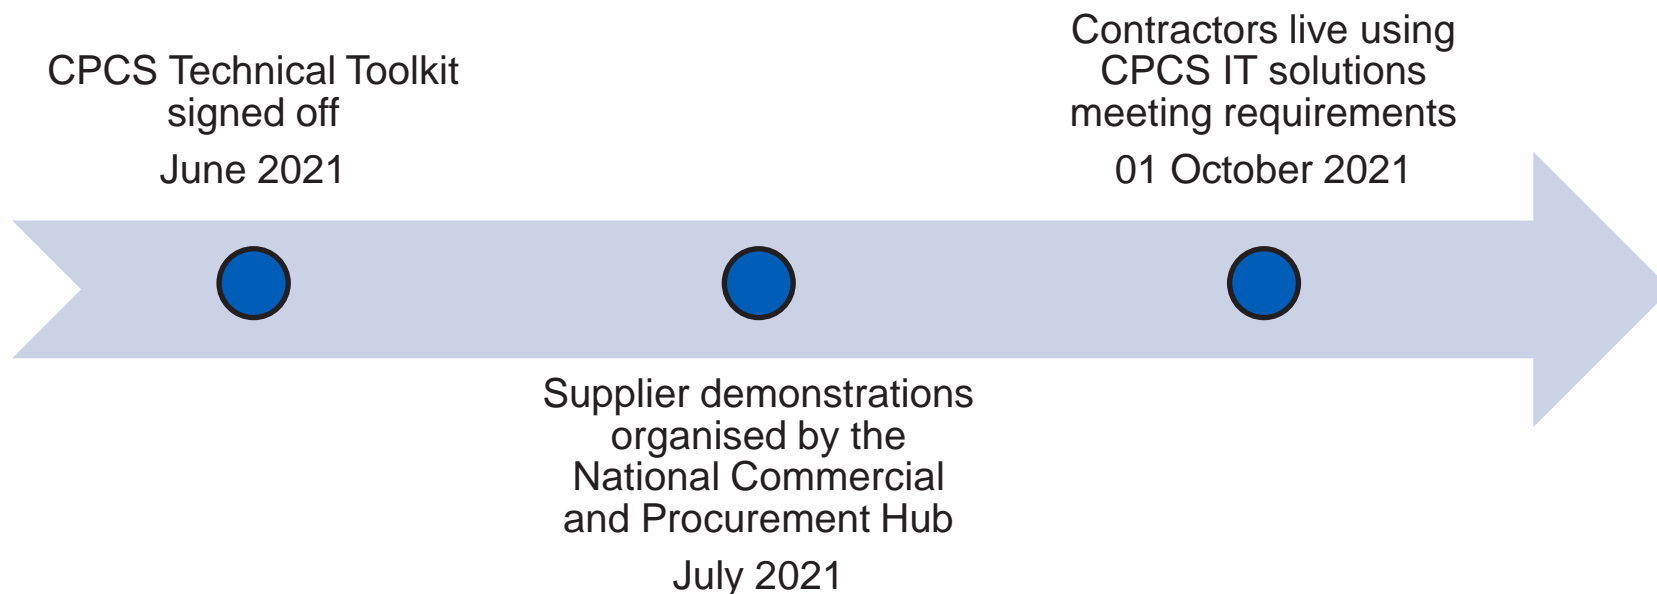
CPCS Technical Toolkit signed off

June 2021

Supplier demonstrations organised by the National Commercial and Procurement Hub

July 2021

Contractors live using CPCS IT solutions meeting requirements

01 October 2021